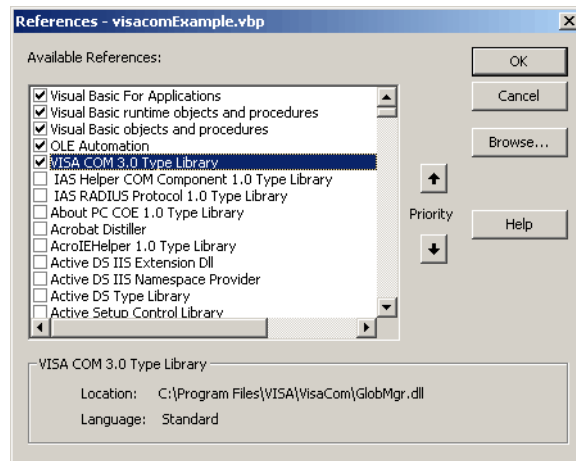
References - visacomExample.vbp

Available References:

Visual Basic For Applications
Visual Basic runtime objects and procedures
Visual Basic objects and procedures
OLE Automation
VISA COM 3.0 Type Library
IAS Helper COM Component 1.0 Type Library
IAS RADIUS Protocol 1.0 Type Library
About PC COE 1.0 Type Library
Acrobat Distiller
AcroIEHelper 1.0 Type Library
Active DS IIS Extension Dll
Active DS IIS Namespace Provider
Active DS Type Library
Active Setup Control Library

OK
Cancel
Browse...
Priority
Help

VISA COM 3.0 Type Library
Location: C:\Program Files\VISA\VisaCom\GlobMgr.dll
Language: Standard